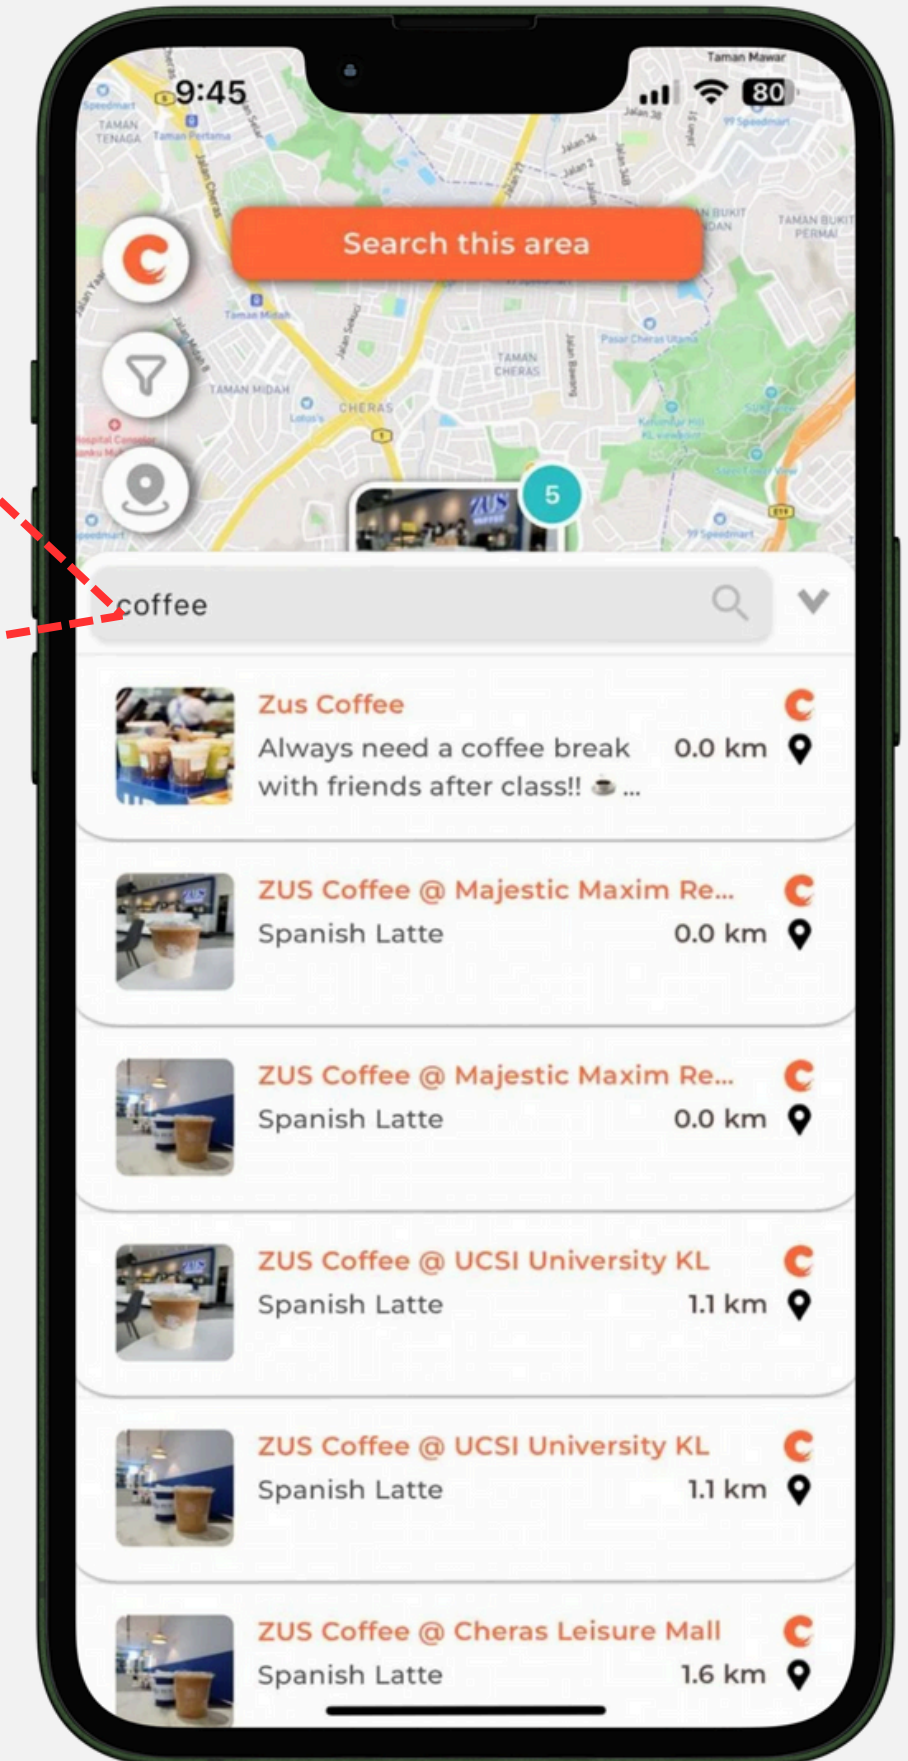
9:45
80
Taman Mawar
Speedmart
TAMAN TENAGA
Taman Pertama
Jalan Cheras
Jalan 38
Jalan 36
Jalan 2
99 Speedmart
BUKIT
TAMAN BUKIT PERMAI
Search this area
Taman Midah
Jalan Sekuci
TAMAN CHERAS
Pasar Cheras Utama
TAMAN MIDAH
CHERAS
Lotus's
5
99 Speedmart
coffee
Zus Coffee
Always need a coffee break with friends after class!! ☕ ...
0.0 km
ZUS Coffee @ Majestic Maxim Re...
Spanish Latte
0.0 km
ZUS Coffee @ Majestic Maxim Re...
Spanish Latte
0.0 km
ZUS Coffee @ UCSI University KL
Spanish Latte
1.1 km
ZUS Coffee @ UCSI University KL
Spanish Latte
1.1 km
ZUS Coffee @ Cheras Leisure Mall
Spanish Latte
1.6 km